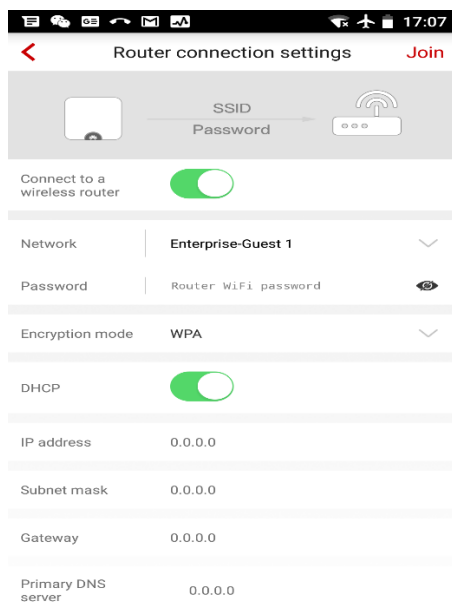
17:07

<
Router connection settings
Join

SSID
Password

Connect to a wireless router

Network
Enterprise-Guest 1

Password
Router WiFi password

Encryption mode
WPA

DHCP

IP address
0.0.0.0

Subnet mask
0.0.0.0

Gateway
0.0.0.0

Primary DNS server
0.0.0.0